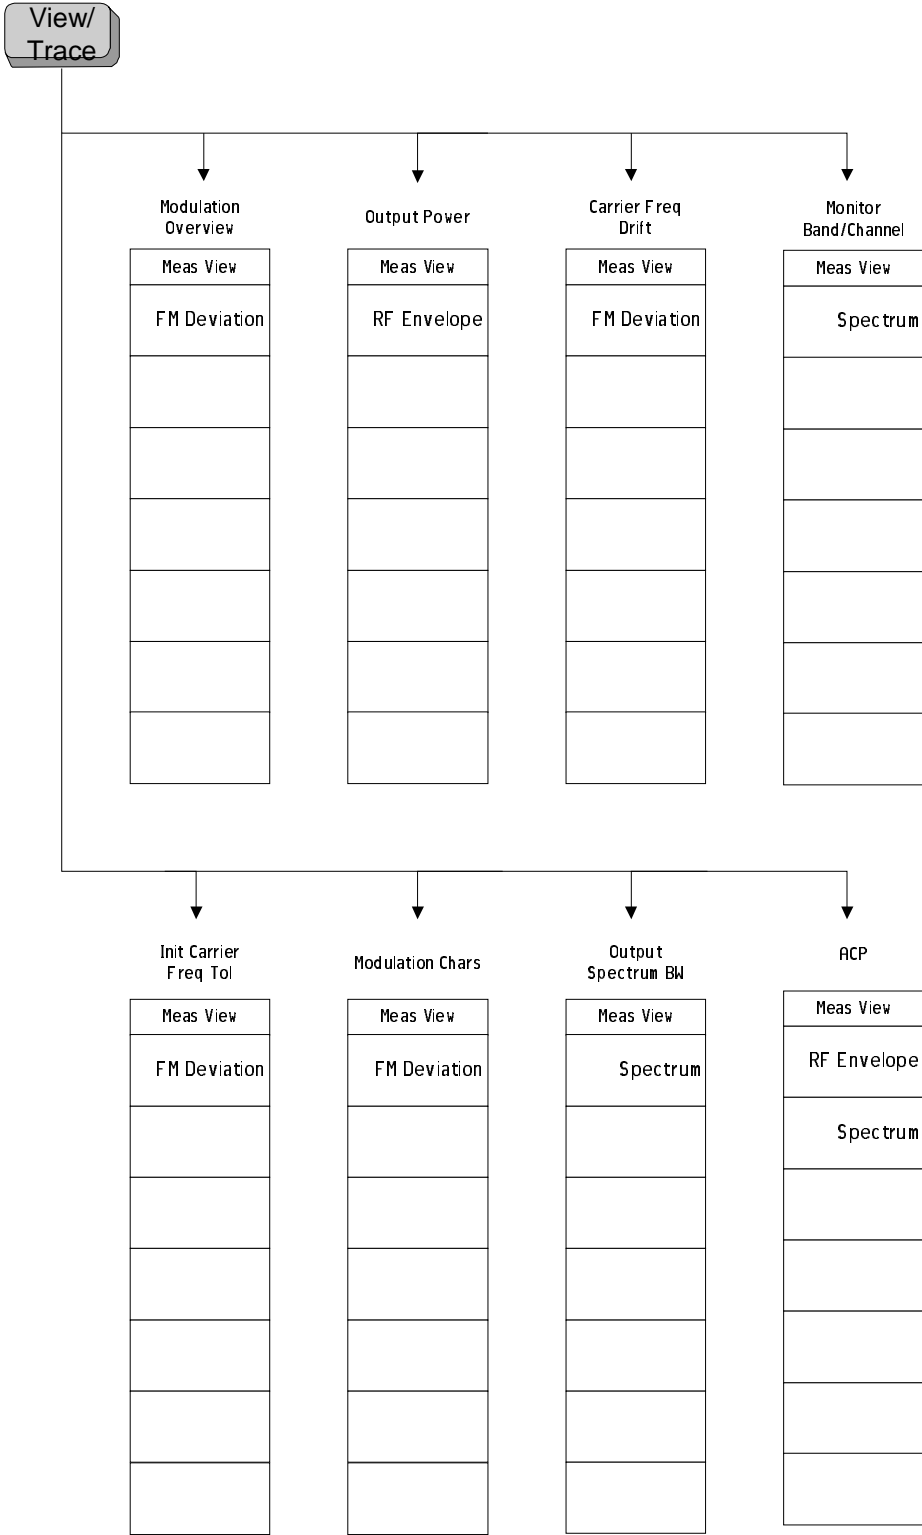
View/
Trace

Modulation Overview

Meas View

FM Deviation

Output Power

Meas View

RF Envelope

Carrier Freq Drift

Meas View

FM Deviation

Monitor Band/Channel

Meas View

Spectrum

Init Carrier Freq Tol

Meas View

FM Deviation

Modulation Chars

Meas View

FM Deviation

Output Spectrum BW

Meas View

Spectrum

ACP

Meas View

RF Envelope

Spectrum